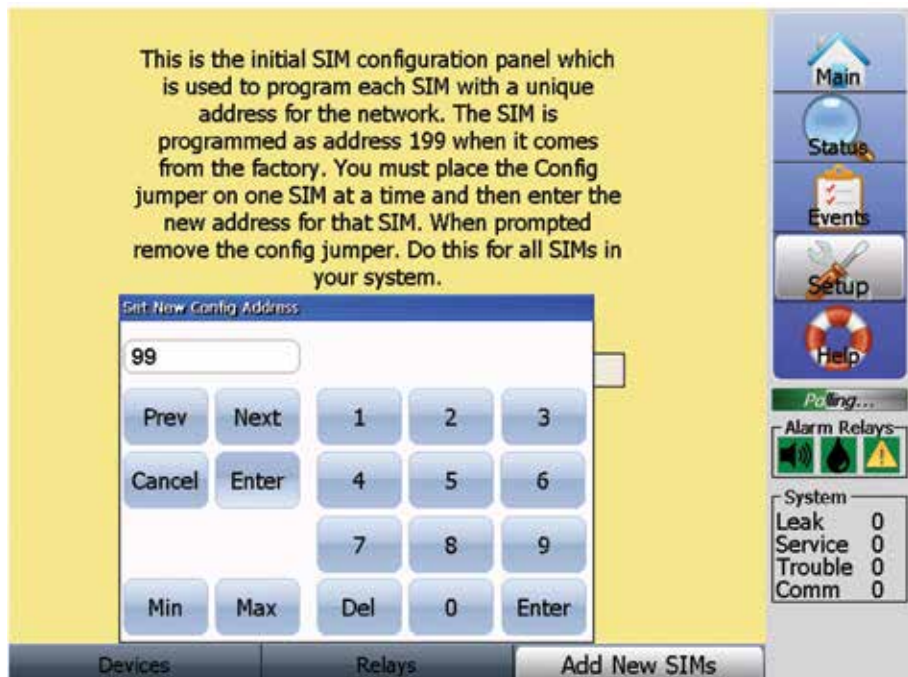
This is the initial SIM configuration panel which is used to program each SIM with a unique address for the network. The SIM is programmed as address 199 when it comes from the factory. You must place the Config jumper on one SIM at a time and then enter the new address for that SIM. When prompted remove the config jumper. Do this for all SIMs in your system.

Set New Config Address

99

Prev
Next
1
2
3
Cancel
Enter
4
5
6
7
8
9
Min
Max
Del
0
Enter

Main
Status
Events
Setup
Help

Polling...

Alarm Relays

System
Leak 0
Service 0
Trouble 0
Comm 0

Devices
Relays
Add New SIMs